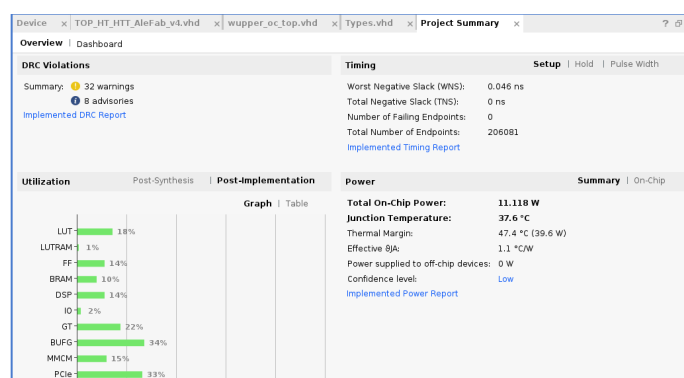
Device × TOP_HT_HTT_AleFab_v4.vhd × wupper_oc_top.vhd × Types.vhd × Project Summary × ? ⊡

Overview | Dashboard

DRC Violations

Summary: 32 warnings
8 advisories
Implemented DRC Report

Timing

Setup | Hold | Pulse Width

| | |
|---|---|
| Worst Negative Slack (WNS): | 0.046 ns |
| Total Negative Slack (TNS): | 0 ns |
| Number of Failing Endpoints: | 0 |
| Total Number of Endpoints: | 206081 |

Implemented Timing Report

Utilization

Post-Synthesis | Post-Implementation

Graph | Table

LUT 18%
LUTRAM 1%
FF 14%
BRAM 10%
DSP 14%
IO 2%
GT 22%
BUFG 34%
MMCM 15%
PCIe 33%

Power

Summary | On-Chip

| | |
|---|---|
| Total On-Chip Power: | 11.118 W |
| Junction Temperature: | 37.6 °C |
| Thermal Margin: | 47.4 °C (39.6 W) |
| Effective θJA: | 1.1 °C/W |
| Power supplied to off-chip devices: | 0 W |
| Confidence level: | Low |

Implemented Power Report